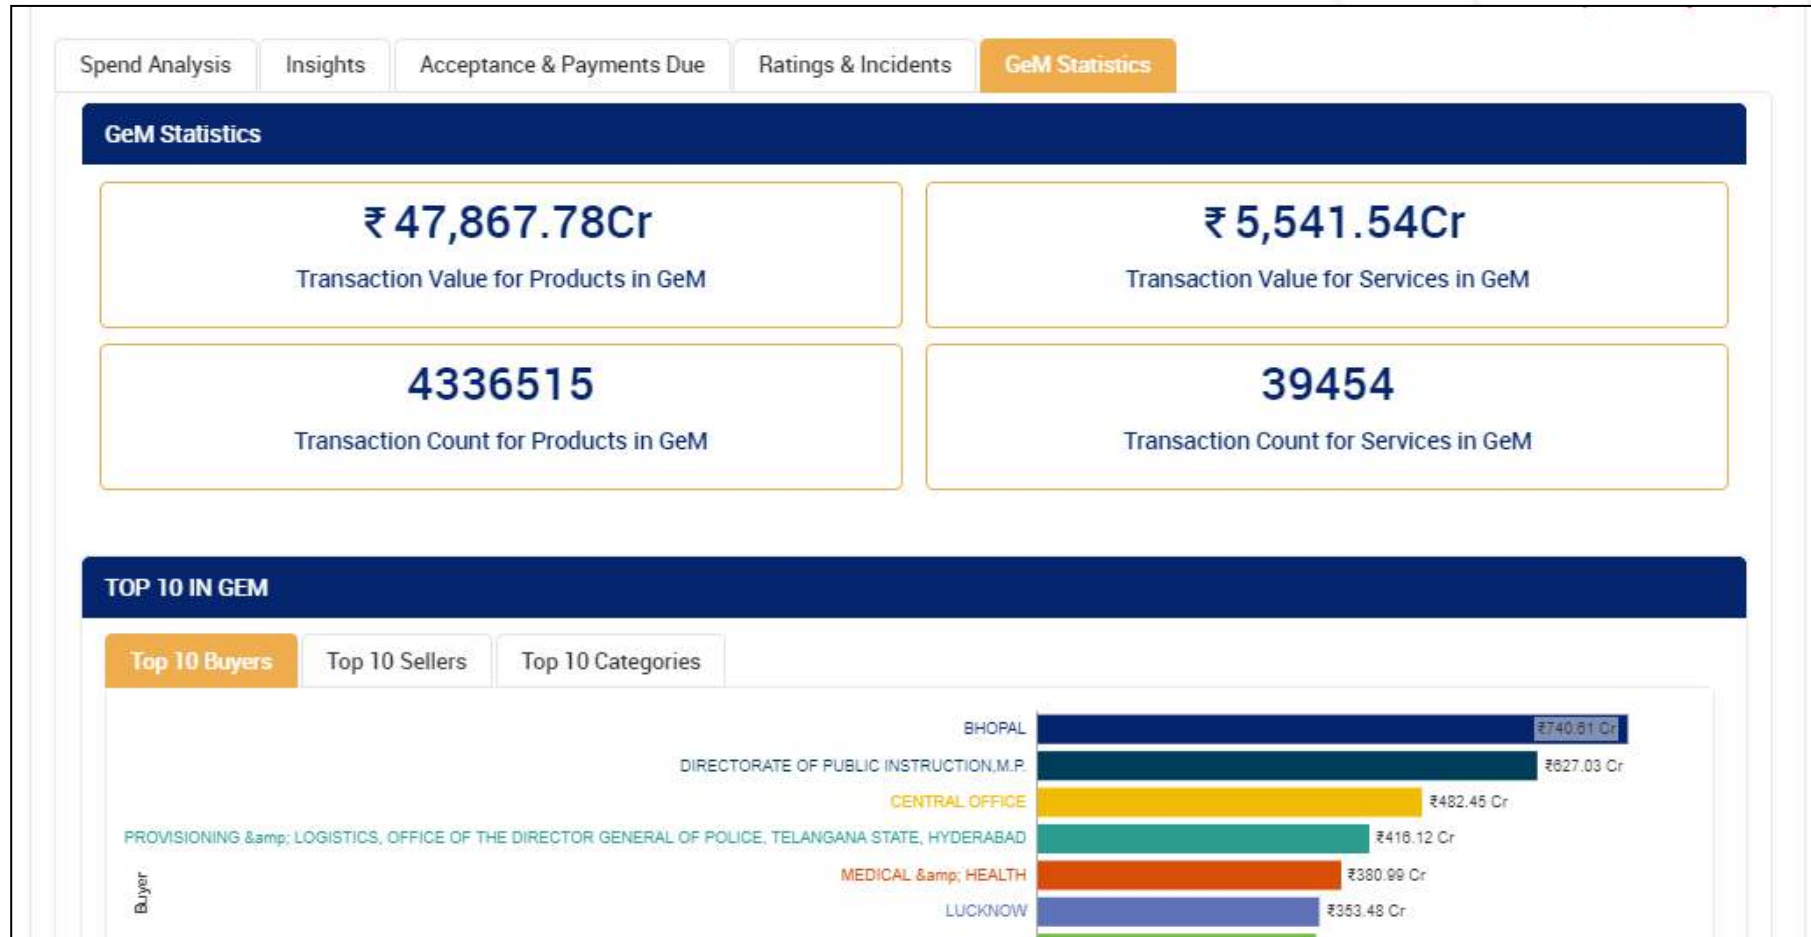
Spend Analysis | Insights | Acceptance & Payments Due | Ratings & Incidents | GeM Statistics

GeM Statistics

₹ 47,867.78Cr
Transaction Value for Products in GeM

₹ 5,541.54Cr
Transaction Value for Services in GeM

4336515
Transaction Count for Products in GeM

39454
Transaction Count for Services in GeM

TOP 10 IN GEM

Top 10 Buyers | Top 10 Sellers | Top 10 Categories

BHOPAL ₹740.61 Cr
DIRECTORATE OF PUBLIC INSTRUCTION,M.P. ₹627.03 Cr
CENTRAL OFFICE ₹482.45 Cr
PROVISIONING &amp; LOGISTICS, OFFICE OF THE DIRECTOR GENERAL OF POLICE, TELANGANA STATE, HYDERABAD ₹416.12 Cr
MEDICAL &amp; HEALTH ₹380.99 Cr
LUCKNOW ₹353.48 Cr

Buyer